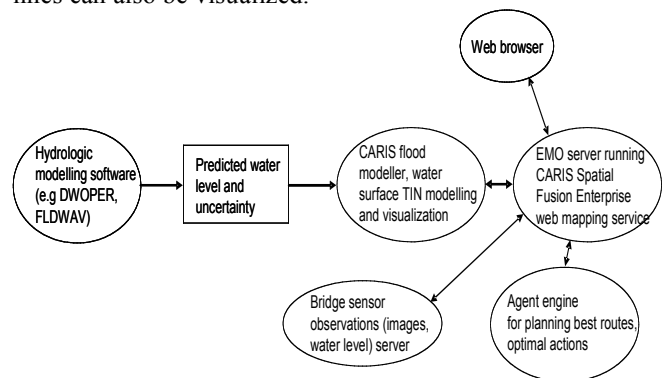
files can also be visualized.

Web browser

Hydrologic modelling software (e.g DWOPER, FLDWAV)

Predicted water level and uncertainty

CARIS flood modeller, water surface TIN modelling and visualization

EMO server running CARIS Spatial Fusion Enterprise web mapping service

Bridge sensor observations (images, water level) server

Agent engine for planning best routes, optimal actions